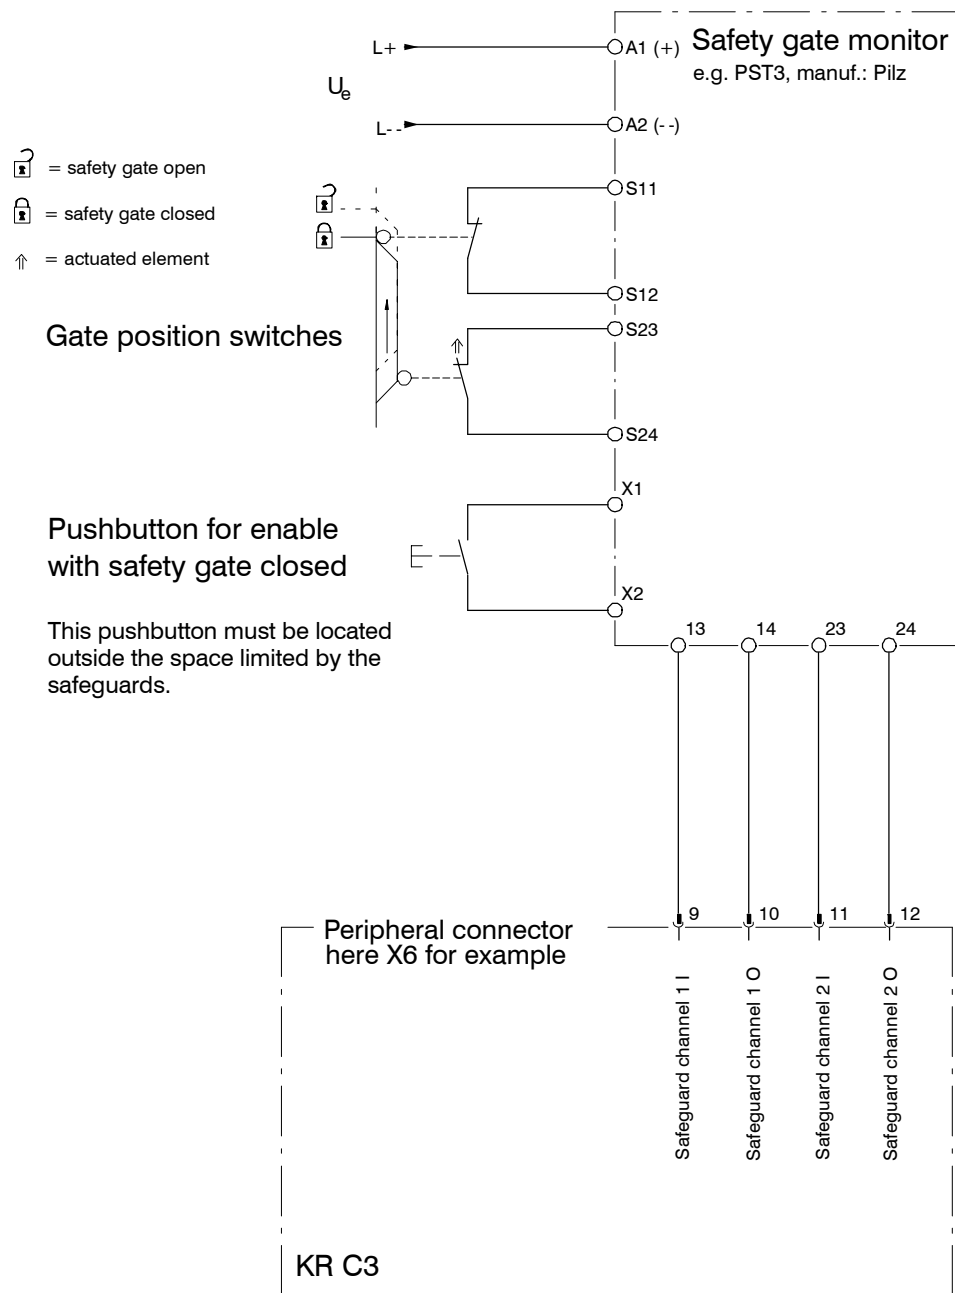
L+

A1 (+)

Safety gate monitor

e.g. PST3, manuf.: Pilz

$U_e$

L- -

A2 (- -)

= safety gate open

= safety gate closed

= actuated element

S11

S12

Gate position switches

S23

S24

X1

Pushbutton for enable with safety gate closed

X2

This pushbutton must be located outside the space limited by the safeguards.

13

14

23

24

Peripheral connector here X6 for example

9

10

11

12

Safeguard channel 1 I

Safeguard channel 1 O

Safeguard channel 2 I

Safeguard channel 2 O

KR C3